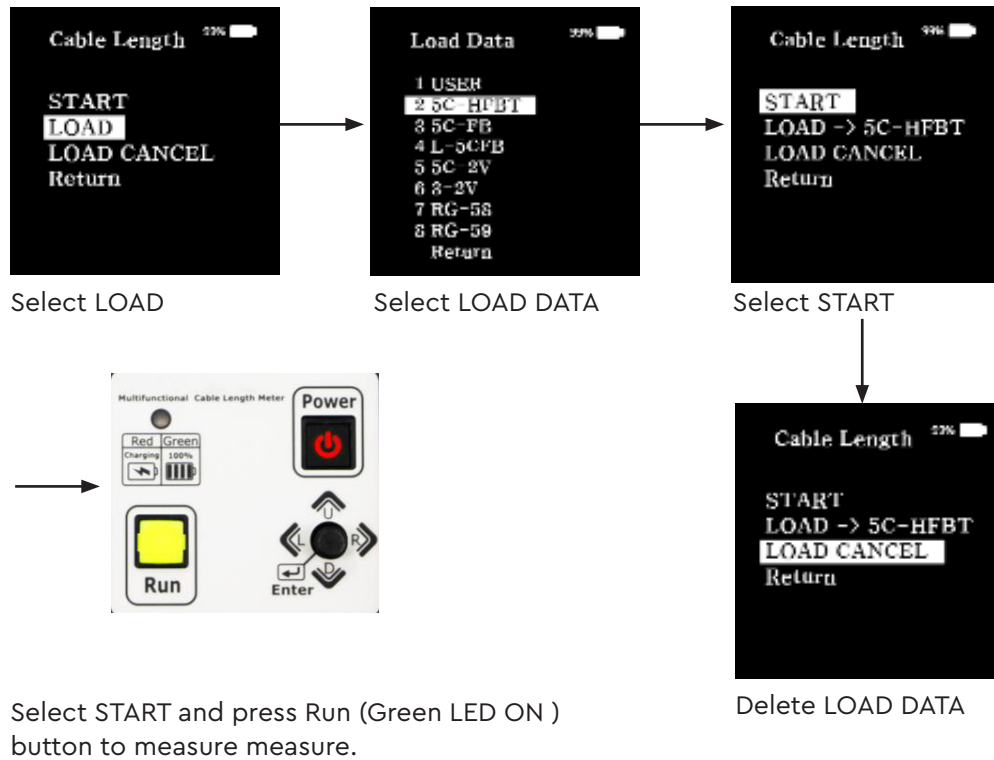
Cable Length 99%

START
LOAD
LOAD CANCEL
Return

Select LOAD

Load Data 99%

1 USER
2 5C-HFBT
3 5C-FB
4 L-5CFB
5 5C-2V
6 3-2V
7 RG-58
8 RG-59
Return

Select LOAD DATA

Cable Length 99%

START
LOAD -> 5C-HFBT
LOAD CANCEL
Return

Select START

Multifunctional Cable Length Meter

Power

Red Green
Charging 100%

Run

U
L R
D
Enter

Cable Length 99%

START
LOAD -> 5C-HFBT
LOAD CANCEL
Return

Delete LOAD DATA

Select START and press Run (Green LED ON ) button to measure measure.